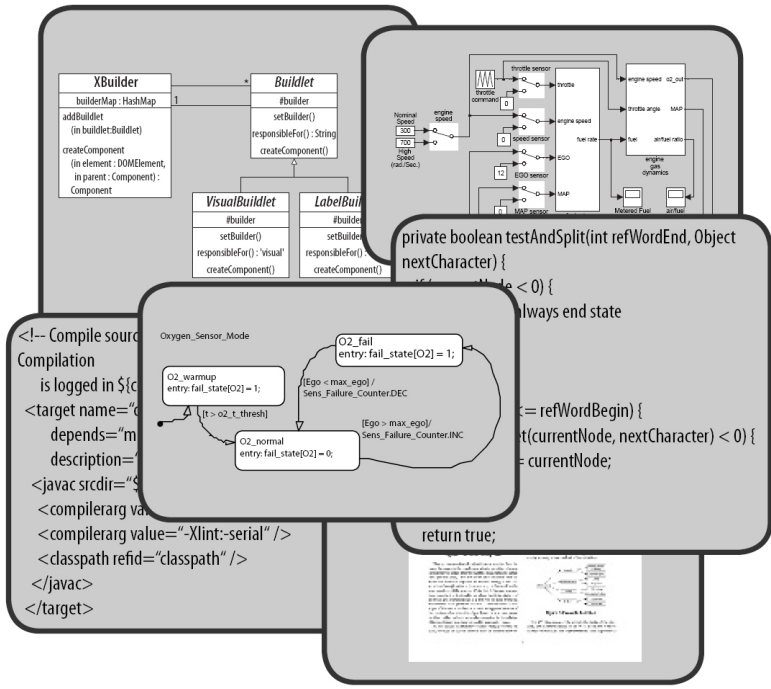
XBuilder

builderMap : HashMap

addBuildlet
(in buildlet:Buildlet)

createComponent
(in element : DOMElement,
in parent : Component) :
Component

*

1

Buildlet

#builder

setBuilder()
responsibleFor() : String
createComponent()

VisualBuildlet

#builder

setBuilder()
responsibleFor() : 'visual'
createComponent()

LabelBuil

#builder
setBuilder
responsibleFor() :
createComponent()

throttle command

throttle sensor

throttle

0

Nominal Speed

300

700

High Speed (rad./Sec.)

engine speed

engine speed

speed sensor

fuel rate

EGO

12

EGO sensor

MAP

0

MAP sensor

engine speed

o2_out

throttle angle

MAP

fuel

air/fuel ratio

engine gas dynamics

Metered Fuel

air/fuel

private boolean testAndSplit(int refWordEnd, Object nextCharacter) {

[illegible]Node < 0) {

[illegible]lways end state

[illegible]= refWordBegin) {

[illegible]t(currentNode, nextCharacter) < 0) {

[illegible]= currentNode;

return true;

<!-- Compile sourc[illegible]

Compilation

is logged in ${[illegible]

<target name="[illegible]

depends="m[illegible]

description="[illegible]

<javac srcdir="$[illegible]

<compilerarg val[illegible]

<compilerarg value="-Xlint:-serial" />

<classpath refid="classpath" />

</javac>

</target>

Oxygen_Sensor_Mode

O2_fail
entry: fail_state[O2] = 1;

O2_warmup
entry: fail_state[O2] = 1;

[Ego < max_ego] /
Sens_Failure_Counter.DEC

[t > o2_t_thresh]

[Ego > max_ego]/
Sens_Failure_Counter.INC

O2_normal
entry: fail_state[O2] = 0;